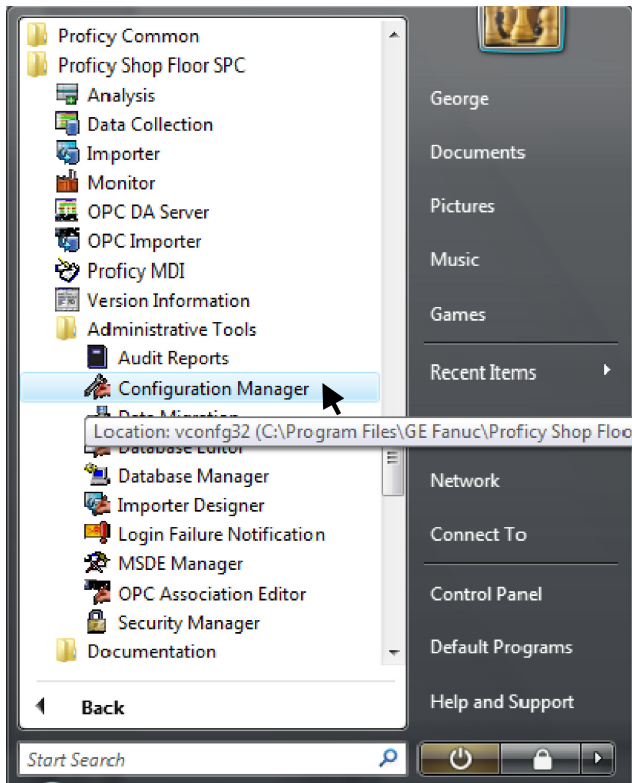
Proficy Common
Proficy Shop Floor SPC
Analysis
Data Collection
Importer
Monitor
OPC DA Server
OPC Importer
Proficy MDI
Version Information
Administrative Tools
Audit Reports
Configuration Manager
Data Migration
Location: vconfg32 (C:\Program Files\GE Fanuc\Proficy Shop Floo
Database Editor
Database Manager
Importer Designer
Login Failure Notification
MSDE Manager
OPC Association Editor
Security Manager
Documentation
Back
Start Search

George
Documents
Pictures
Music
Games
Recent Items
Network
Connect To
Control Panel
Default Programs
Help and Support